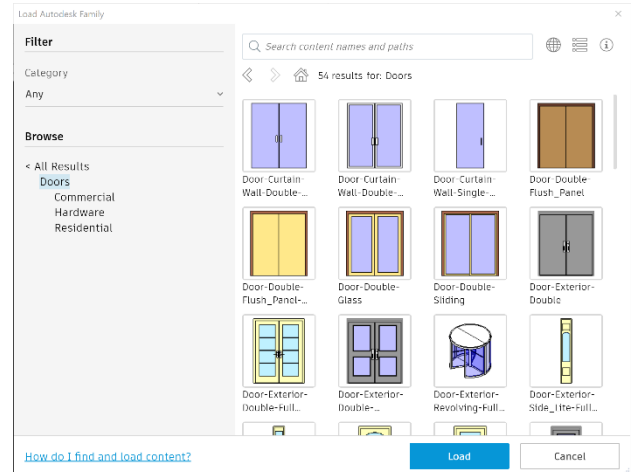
Load Autodesk Family

Filter

Category

Any

Browse

< All Results

Doors

Commercial

Hardware

Residential

Search content names and paths

54 results for: Doors

Door-Curtain-Wall-Double-...

Door-Curtain-Wall-Double-...

Door-Curtain-Wall-Single-...

Door-Double-Flush_Panel

Door-Double-Flush_Panel-...

Door-Double-Glass

Door-Double-Sliding

Door-Exterior-Double

Door-Exterior-Double-Full...

Door-Exterior-Double-...

Door-Exterior-Revolving-Full...

Door-Exterior-Side_Lite-Full...

How do I find and load content?

Load

Cancel